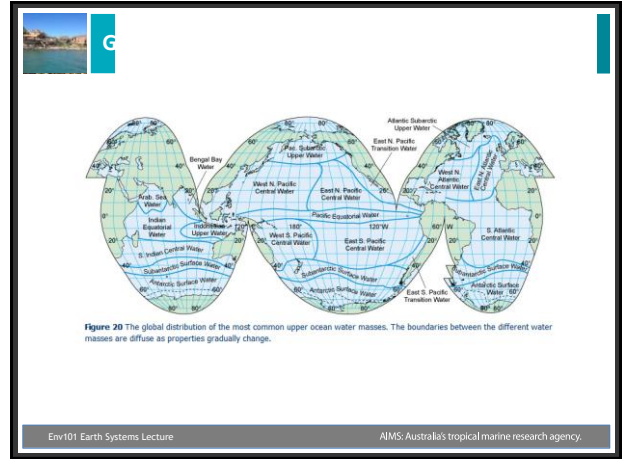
G

Atlantic Subarctic Upper Water
East N. Pacific Transition Water
Pac. Subarctic Upper Water
Bengal Bay Water
West N. Pacific Central Water
East N. Pacific Central Water
West N. Atlantic Central Water
East N. Atlantic Central Water
Arab. Sea Water
Indian Equatorial Water
Indonesian Upper Water
Pacific Equatorial Water
120°W
180°
West S. Pacific Central Water
East S. Pacific Central Water
S. Indian Central Water
S. Atlantic Central Water
Subantarctic Surface Water
Antarctic Surface Water
East S. Pacific Transition Water

Figure 20 The global distribution of the most common upper ocean water masses. The boundaries between the different water masses are diffuse as properties gradually change.

Env101 Earth Systems Lecture
AIMS: Australia's tropical marine research agency.